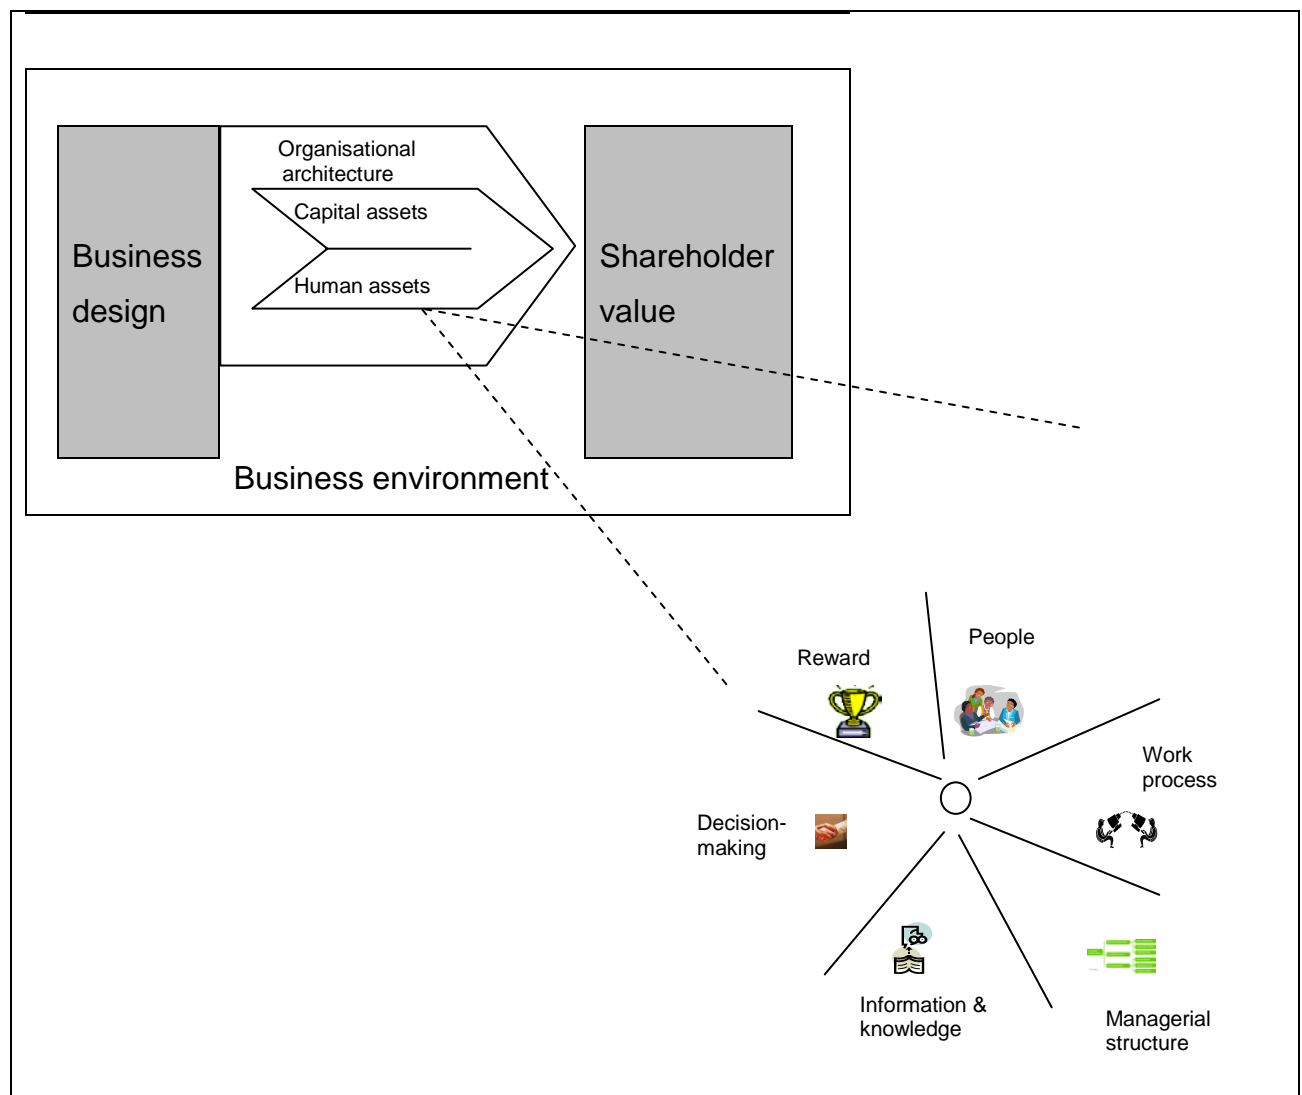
Business design

Organisational architecture

Capital assets

Human assets

Shareholder value

Business environment

Reward

People

Work process

Decision-making

Information & knowledge

Managerial structure